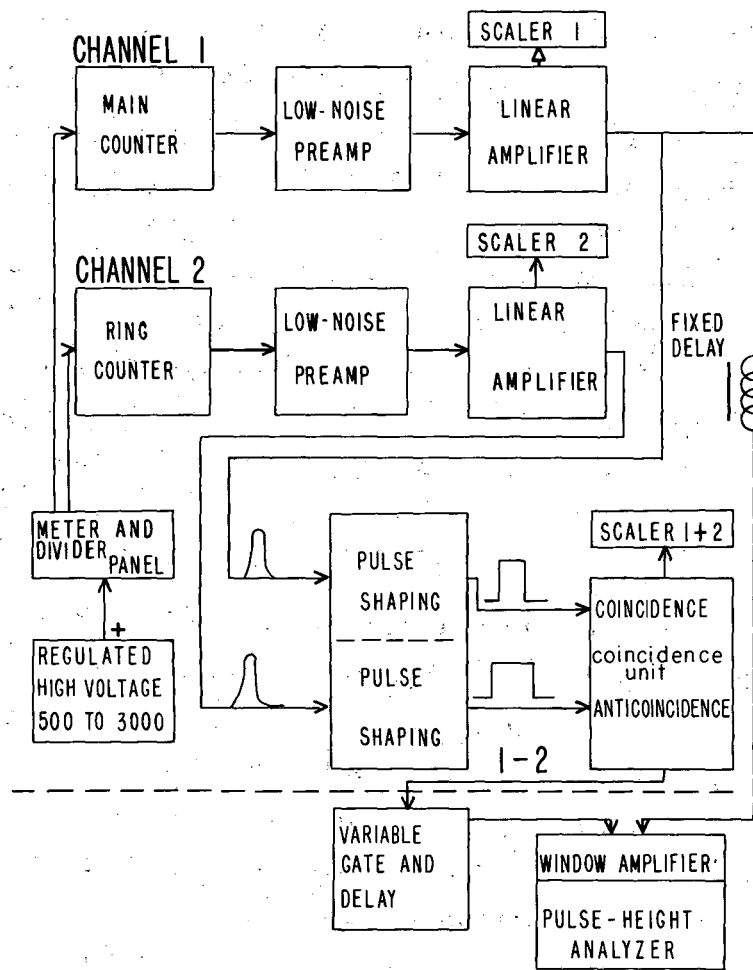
SCALER 1

CHANNEL 1

MAIN COUNTER

LOW-NOISE PREAMP

LINEAR AMPLIFIER

SCALER 2

CHANNEL 2

RING COUNTER

LOW-NOISE PREAMP

LINEAR AMPLIFIER

FIXED DELAY

METER AND DIVIDER PANEL

+

REGULATED HIGH VOLTAGE 500 TO 3000

PULSE SHAPING

PULSE SHAPING

SCALER 1+2

COINCIDENCE

coincidence unit

ANTICOINCIDENCE

1 − 2

VARIABLE GATE AND DELAY

WINDOW AMPLIFIER

PULSE-HEIGHT ANALYZER